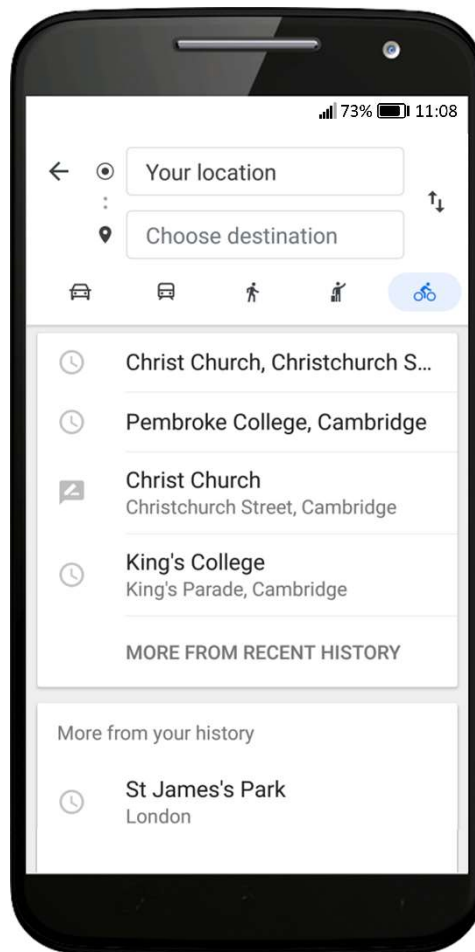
73% 11:08

Your location

Choose destination

Christ Church, Christchurch S...

Pembroke College, Cambridge

Christ Church
Christchurch Street, Cambridge

King's College
King's Parade, Cambridge

MORE FROM RECENT HISTORY

More from your history

St James's Park
London